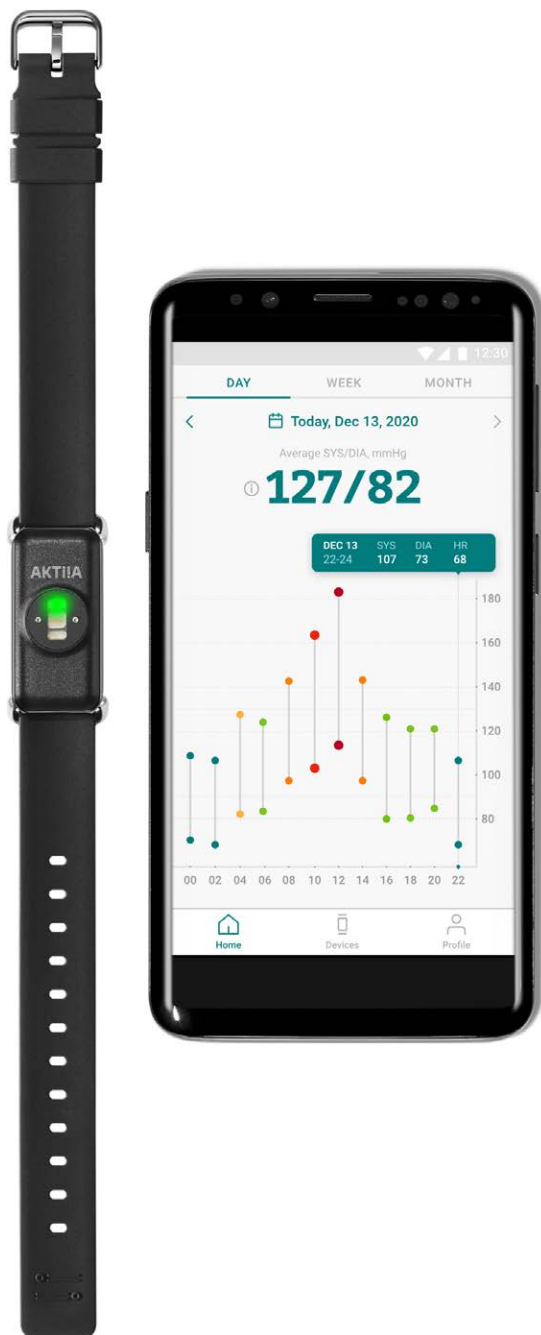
AKTIIA

12:30

DAY WEEK MONTH

Today, Dec 13, 2020

Average SYS/DIA, mmHg

127/82

| DEC 13 | SYS | DIA | HR |
|---|---|---|---|
| 22-24 | 107 | 73 | 68 |

180
160
140
120
100
80

00 02 04 06 08 10 12 14 16 18 20 22

Home Devices Profile